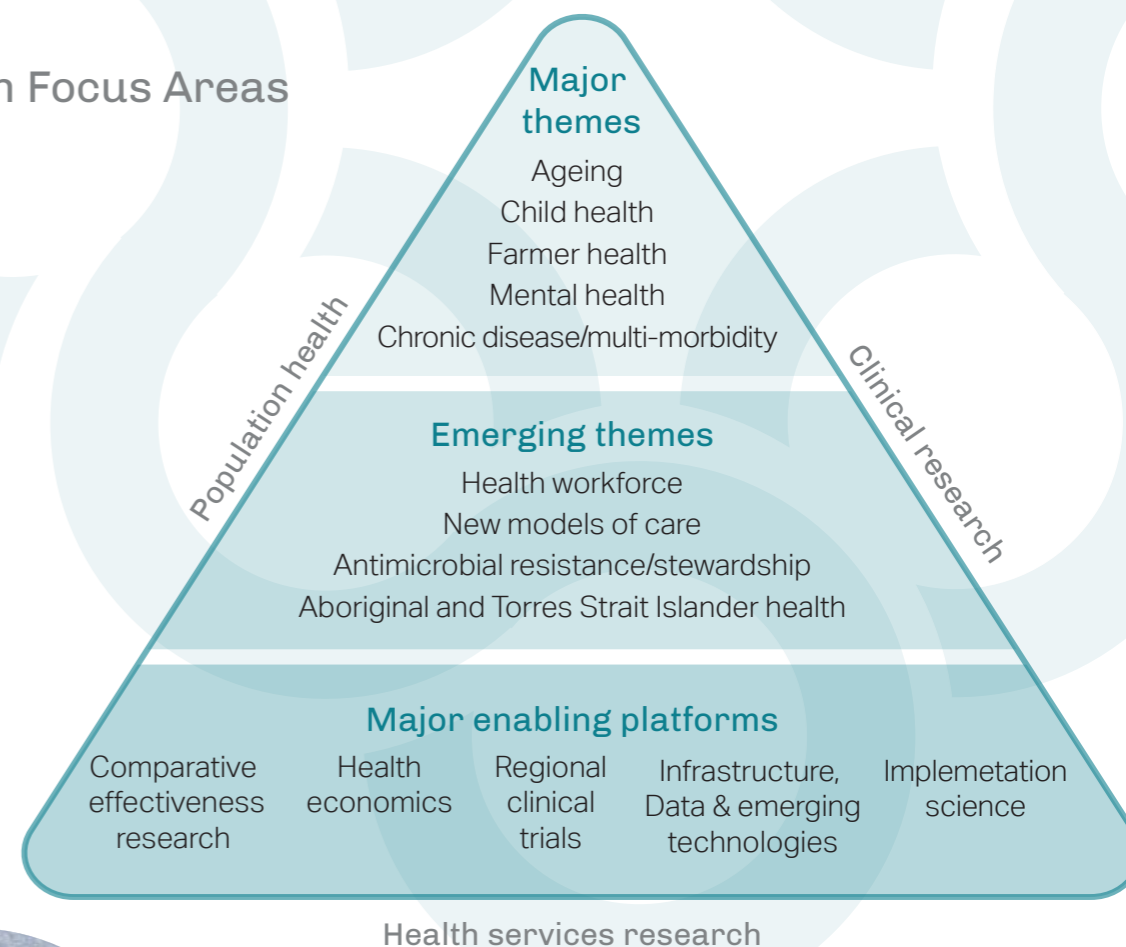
n Focus Areas

Major themes
Ageing
Child health
Farmer health
Mental health
Chronic disease/multi-morbidity

Population health

Clinical research

Emerging themes
Health workforce
New models of care
Antimicrobial resistance/stewardship
Aboriginal and Torres Strait Islander health

Major enabling platforms

Comparative effectiveness research

Health economics

Regional clinical trials

Infrastructure, Data & emerging technologies

Implemetation science

Health services research